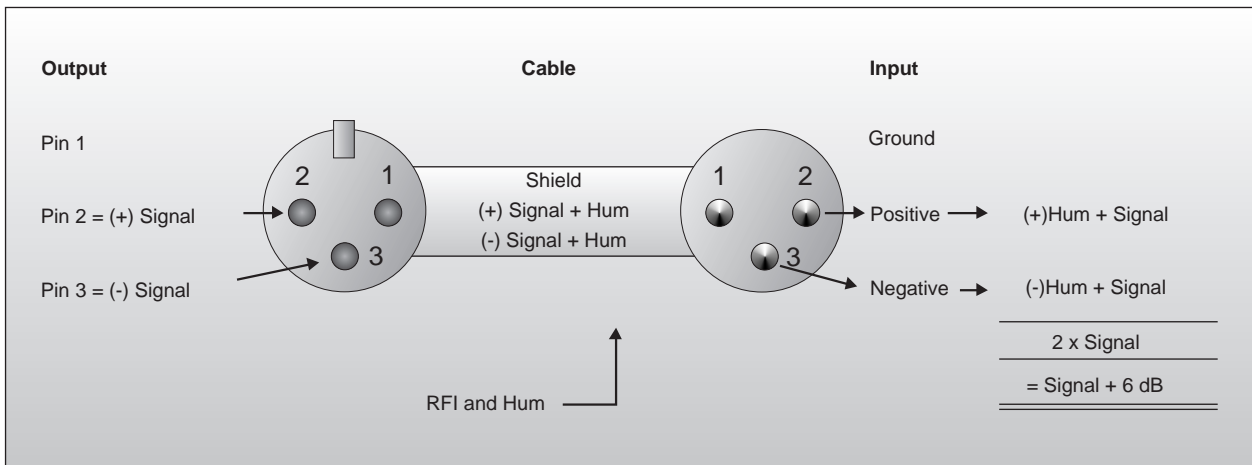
Output

Cable

Input

Pin 1

Pin 2 = (+) Signal

Pin 3 = (-) Signal

2

1

3

Shield

(+) Signal + Hum

(-) Signal + Hum

1

2

3

Ground

Positive

Negative

(+)Hum + Signal

(-)Hum + Signal

2 x Signal

= Signal + 6 dB

RFI and Hum